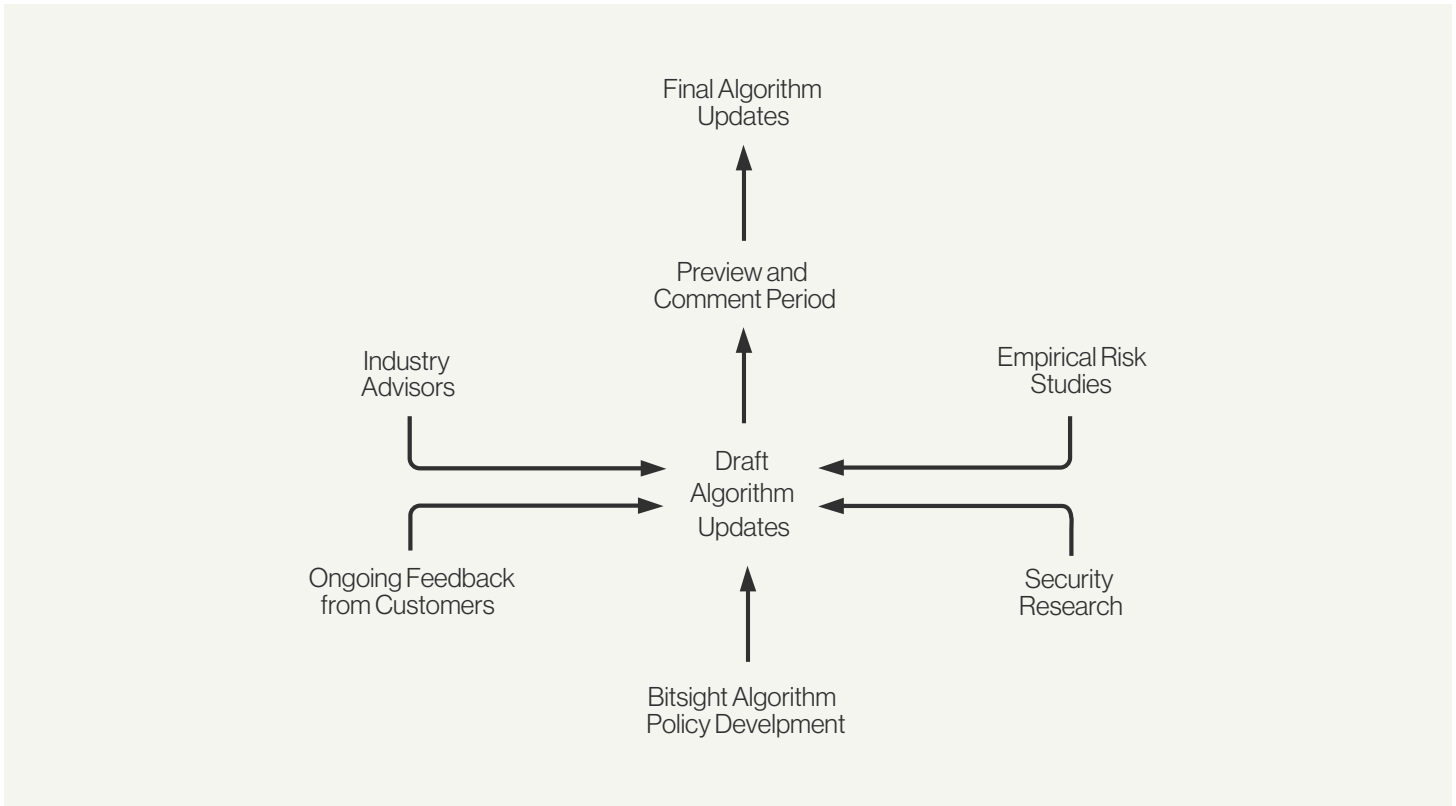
Final Algorithm Updates

Preview and Comment Period

Industry Advisors

Empirical Risk Studies

Draft Algorithm Updates

Ongoing Feedback from Customers

Security Research

Bitsight Algorithm Policy Develpment